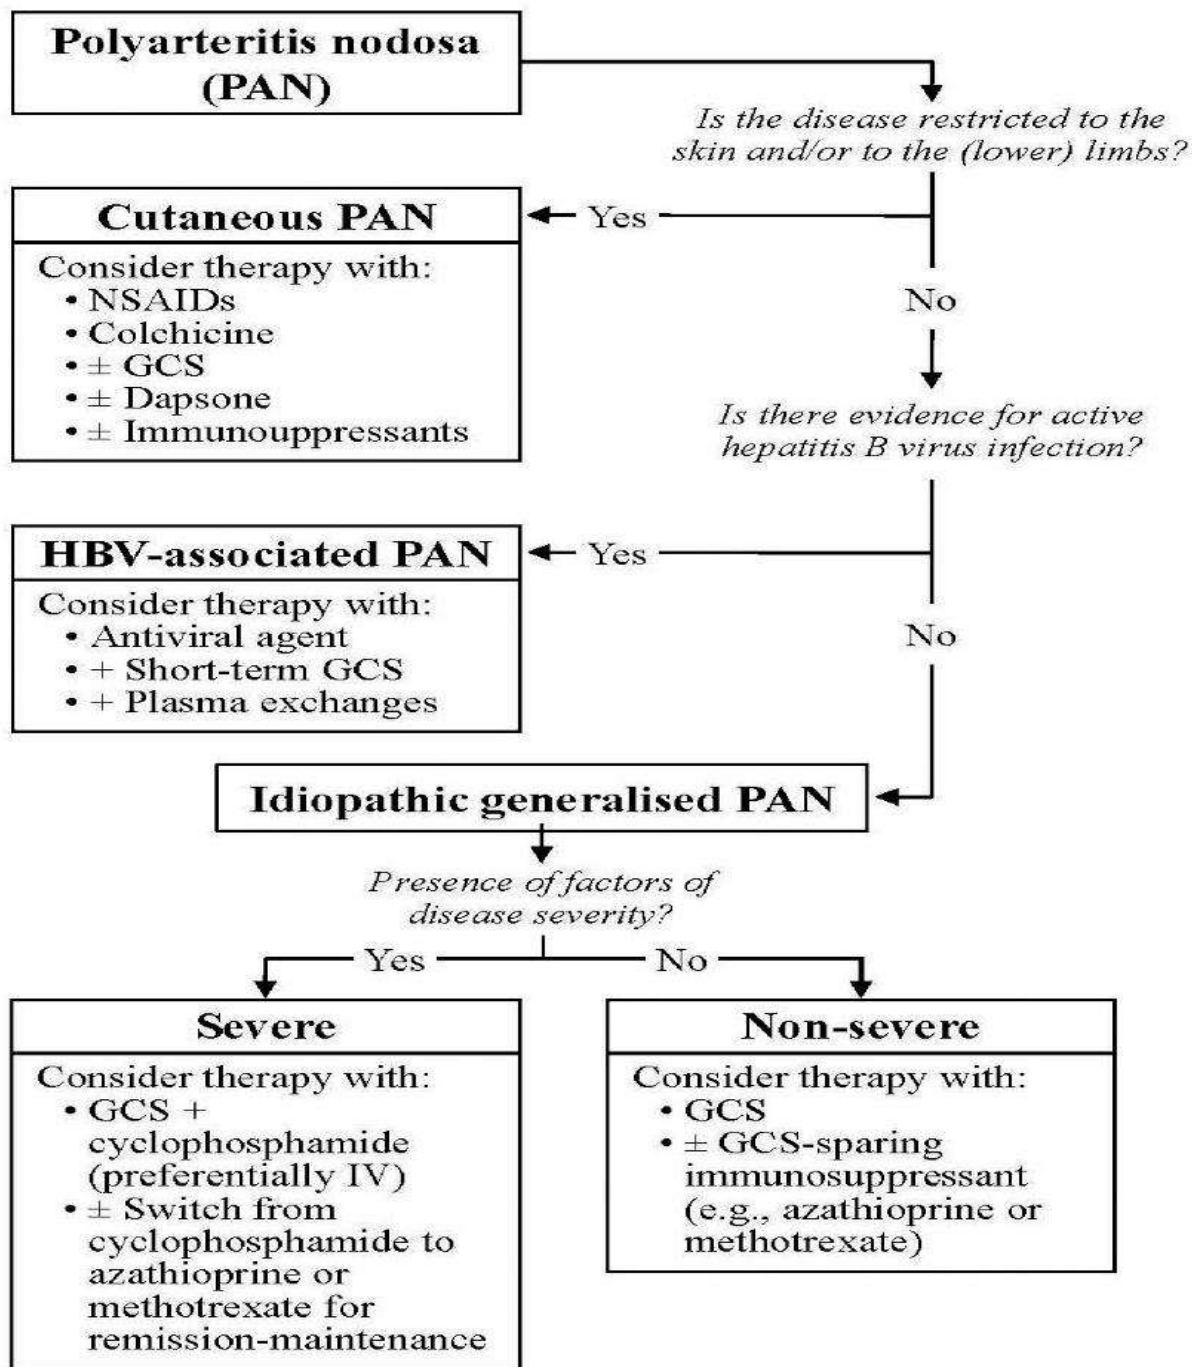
Polyarteritis nodosa (PAN)

Is the disease restricted to the skin and/or to the (lower) limbs?

Yes

Cutaneous PAN

Consider therapy with:
• NSAIDs
• Colchicine
• ± GCS
• ± Dapsone
• ± Immunouppressants

No

Is there evidence for active hepatitis B virus infection?

Yes

HBV-associated PAN

Consider therapy with:
• Antiviral agent
• + Short-term GCS
• + Plasma exchanges

No

Idiopathic generalised PAN

Presence of factors of disease severity?

Yes

No

Severe

Consider therapy with:
• GCS + cyclophosphamide (preferentially IV)
• ± Switch from cyclophosphamide to azathioprine or methotrexate for remission-maintenance

Non-severe

Consider therapy with:
• GCS
• ± GCS-sparing immunosuppressant (e.g., azathioprine or methotrexate)